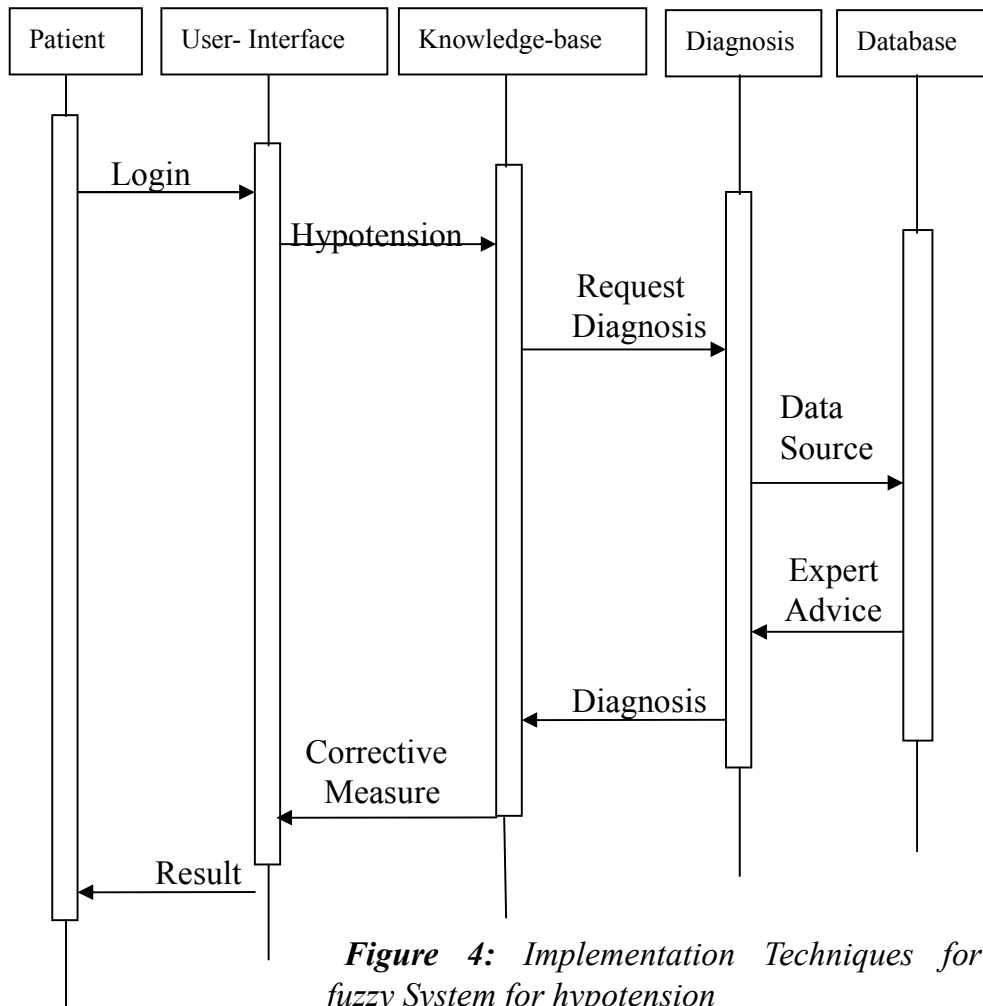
Patient

User- Interface

Knowledge-base

Diagnosis

Database

Login

Hypotension

Request Diagnosis

Data Source

Expert Advice

Diagnosis

Corrective Measure

Result

***Figure 4:*** *Implementation Techniques for fuzzy System for hypotension*